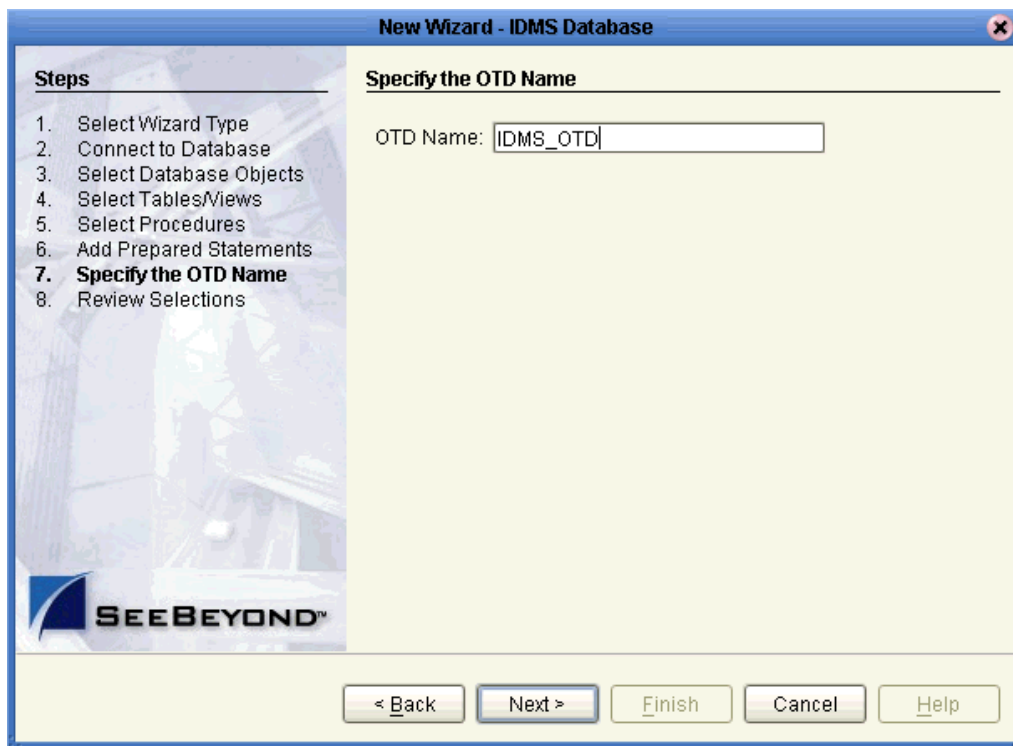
New Wizard - IDMS Database

Steps

1. Select Wizard Type
2. Connect to Database
3. Select Database Objects
4. Select Tables/Views
5. Select Procedures
6. Add Prepared Statements
7. Specify the OTD Name
8. Review Selections

SEEBEYOND™

Specify the OTD Name

OTD Name: IDMS_OTD

< Back Next > Finish Cancel Help